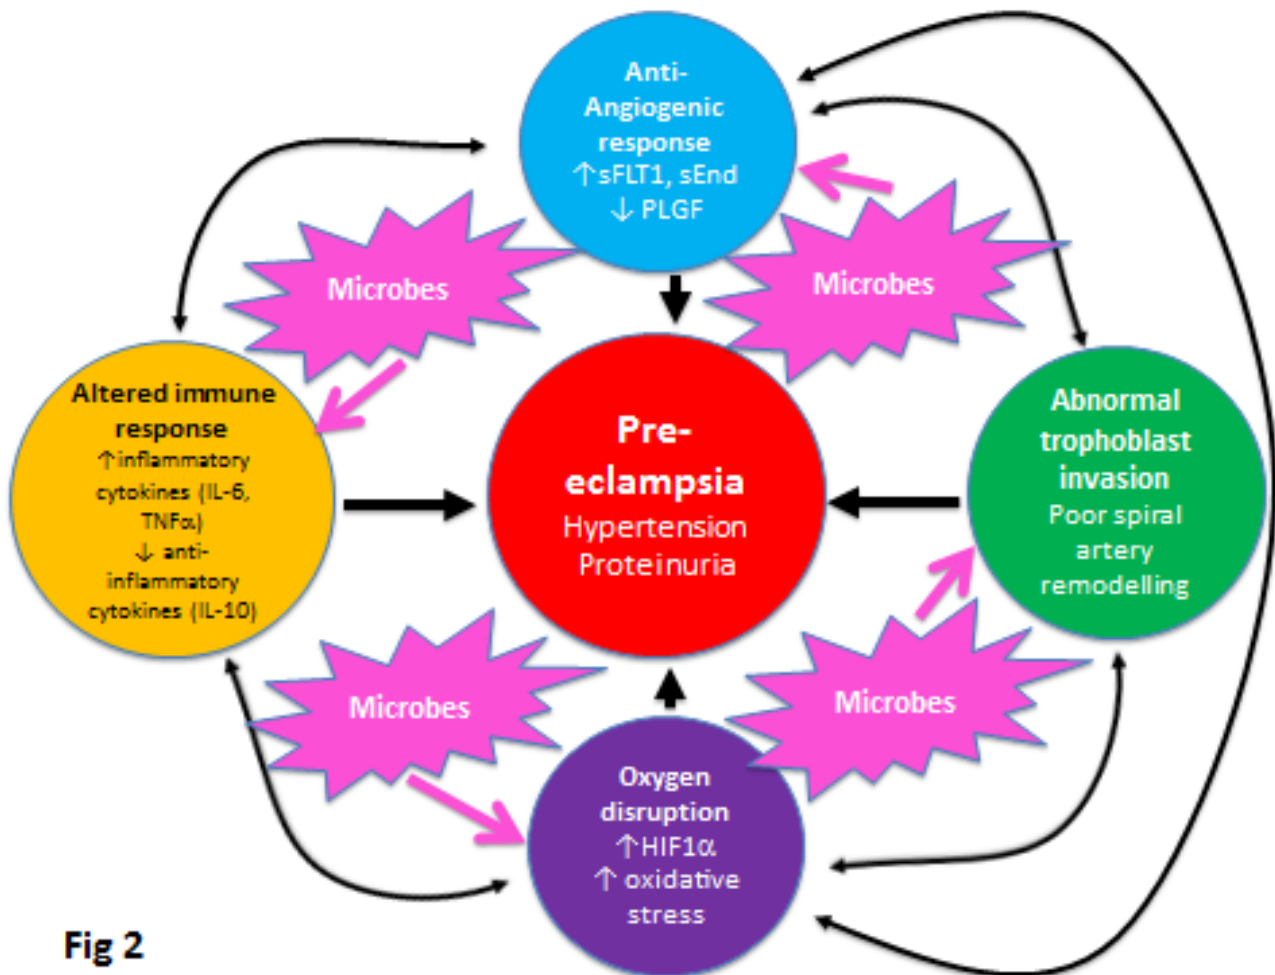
Anti-Angiogenic response
↑sFLT1, sEnd
↓ PLGF

Microbes

Microbes

Altered immune response
↑inflammatory cytokines (IL-6, TNFα)
↓ anti-inflammatory cytokines (IL-10)

Pre-eclampsia
Hypertension
Proteinuria

Abnormal trophoblast invasion
Poor spiral artery remodelling

Microbes

Microbes

Oxygen disruption
↑HIF1α
↑ oxidative stress

Fig 2